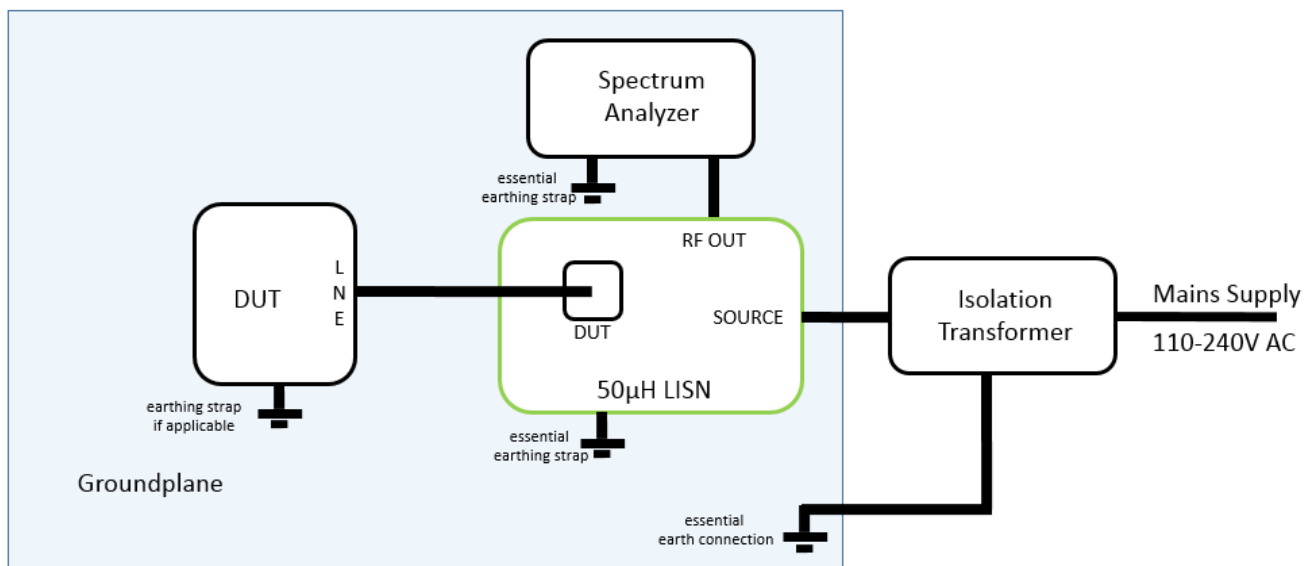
Spectrum Analyzer

essential earthing strap

RF OUT

DUT

L
N
E

DUT

SOURCE

50µH LISN

Isolation Transformer

Mains Supply

110-240V AC

earthing strap if applicable

essential earthing strap

Groundplane

essential earth connection